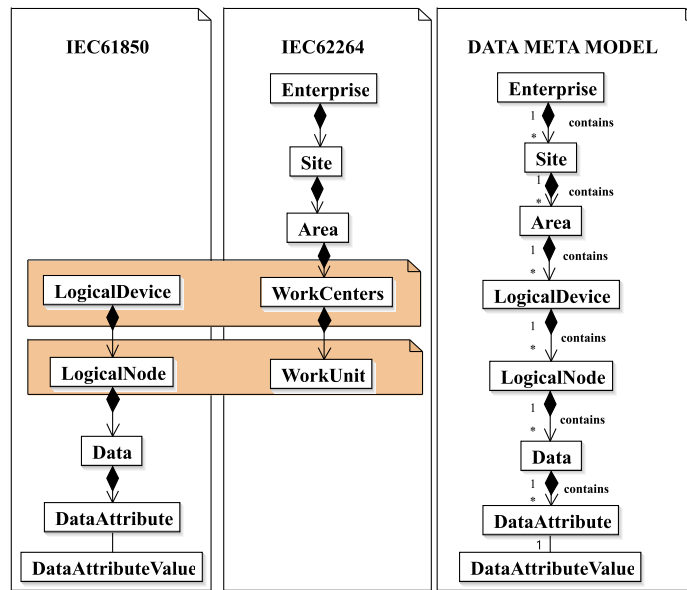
IEC61850

LogicalDevice

LogicalNode

Data

DataAttribute

DataAttributeValue

IEC62264

Enterprise

Site

Area

WorkCenters

WorkUnit

DATA META MODEL

Enterprise

1 contains *

Site

1 contains *

Area

1 contains *

LogicalDevice

1 contains *

LogicalNode

1 contains *

Data

1 contains *

DataAttribute

1

DataAttributeValue